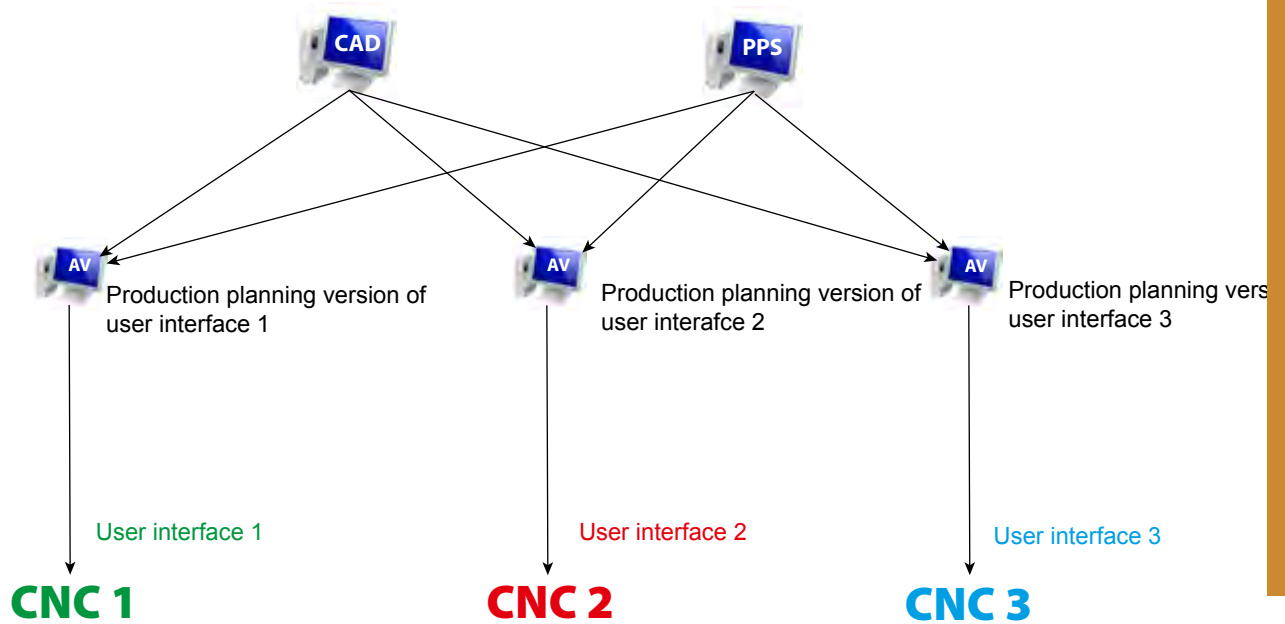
CAD

PPS

AV

Production planning version of user interface 1

AV

Production planning version of user interafce 2

AV

Production planning vers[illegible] user interface 3

User interface 1

CNC 1

User interface 2

CNC 2

User interface 3

CNC 3